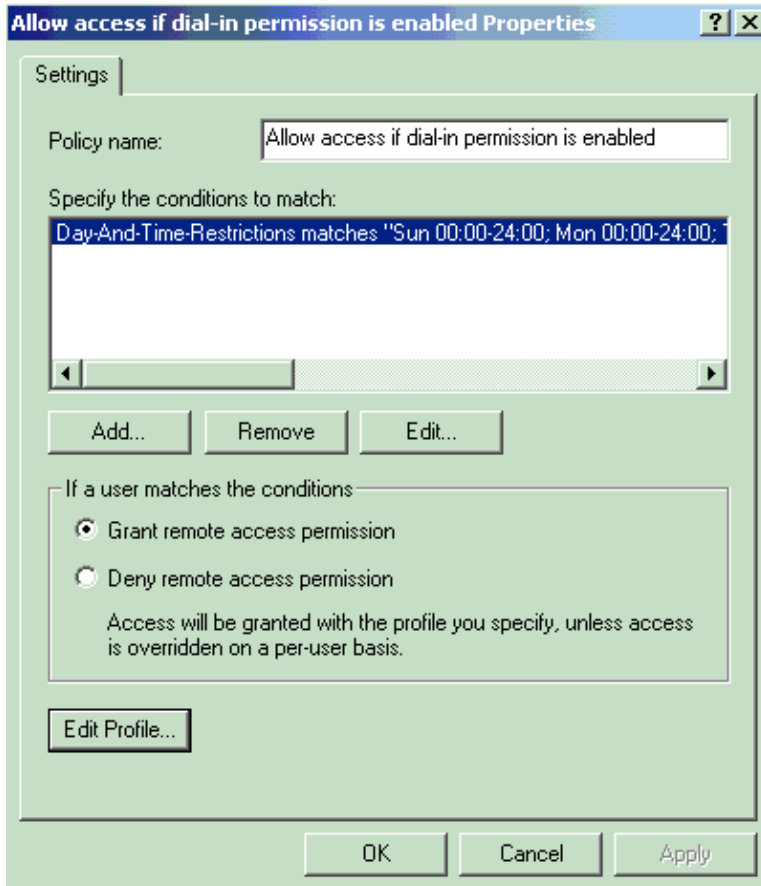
Allow access if dial-in permission is enabled Properties

? X

Settings

Policy name: Allow access if dial-in permission is enabled

Specify the conditions to match:

Day-And-Time-Restrictions matches "Sun 00:00-24:00; Mon 00:00-24:00; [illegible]

Add... Remove Edit...

If a user matches the conditions

Grant remote access permission

Deny remote access permission

Access will be granted with the profile you specify, unless access is overridden on a per-user basis.

Edit Profile...

OK Cancel Apply